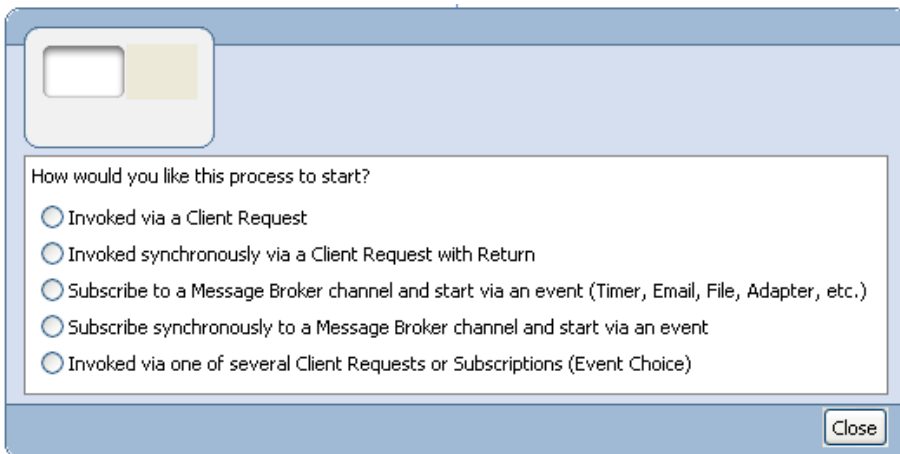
How would you like this process to start?

Invoked via a Client Request

Invoked synchronously via a Client Request with Return

Subscribe to a Message Broker channel and start via an event (Timer, Email, File, Adapter, etc.)

Subscribe synchronously to a Message Broker channel and start via an event

Invoked via one of several Client Requests or Subscriptions (Event Choice)

Close